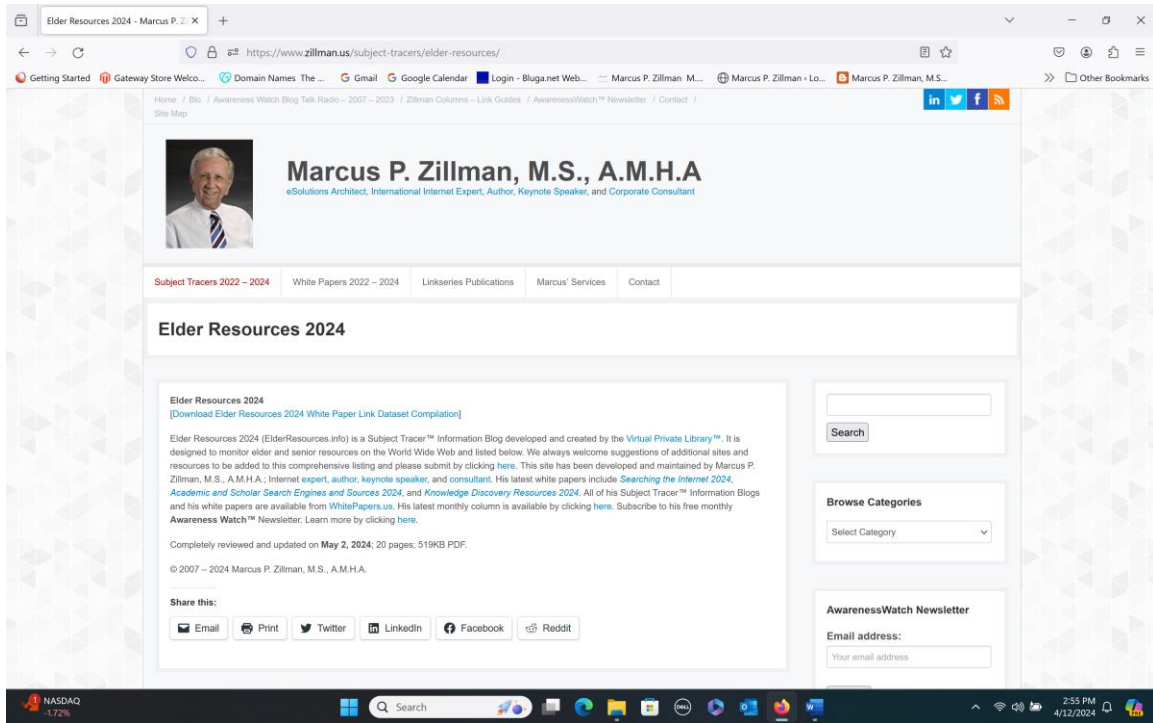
Elder Resources 2024 - Marcus P. Zi ×  +

https://www.zillman.us/subject-tracers/elder-resources/

Getting Started  Gateway Store Welco...  Domain Names The ...  Gmail  Google Calendar  Login - Bluga.net Web...  Marcus P. Zillman M...  Marcus P. Zillman ‹ Lo...  Marcus P. Zillman, M.S...  Other Bookmarks

Home / Bio / Awareness Watch Blog Talk Radio – 2007 – 2023 / Zillman Columns – Link Guides / AwarenessWatch™ Newsletter / Contact / Site Map

Marcus P. Zillman, M.S., A.M.H.A
eSolutions Architect, International Internet Expert, Author, Keynote Speaker, and Corporate Consultant

Subject Tracers 2022 – 2024  White Papers 2022 – 2024  Linkseries Publications  Marcus' Services  Contact

Elder Resources 2024

Elder Resources 2024
[Download Elder Resources 2024 White Paper Link Dataset Compilation]

Elder Resources 2024 (ElderResources.info) is a Subject Tracer™ Information Blog developed and created by the Virtual Private Library™. It is designed to monitor elder and senior resources on the World Wide Web and listed below. We always welcome suggestions of additional sites and resources to be added to this comprehensive listing and please submit by clicking here. This site has been developed and maintained by Marcus P. Zillman, M.S., A.M.H.A.; Internet expert, author, keynote speaker, and consultant. His latest white papers include Searching the Internet 2024, Academic and Scholar Search Engines and Sources 2024, and Knowledge Discovery Resources 2024. All of his Subject Tracer™ Information Blogs and his white papers are available from WhitePapers.us. His latest monthly column is available by clicking here. Subscribe to his free monthly Awareness Watch™ Newsletter. Learn more by clicking here.

Completely reviewed and updated on May 2, 2024; 20 pages; 519KB PDF.

© 2007 – 2024 Marcus P. Zillman, M.S., A.M.H.A.

Share this:

Email  Print  Twitter  LinkedIn  Facebook  Reddit

Search

Browse Categories

Select Category

AwarenessWatch Newsletter

Email address:

Your email address

NASDAQ -1.72%  Search  2:55 PM 4/12/2024